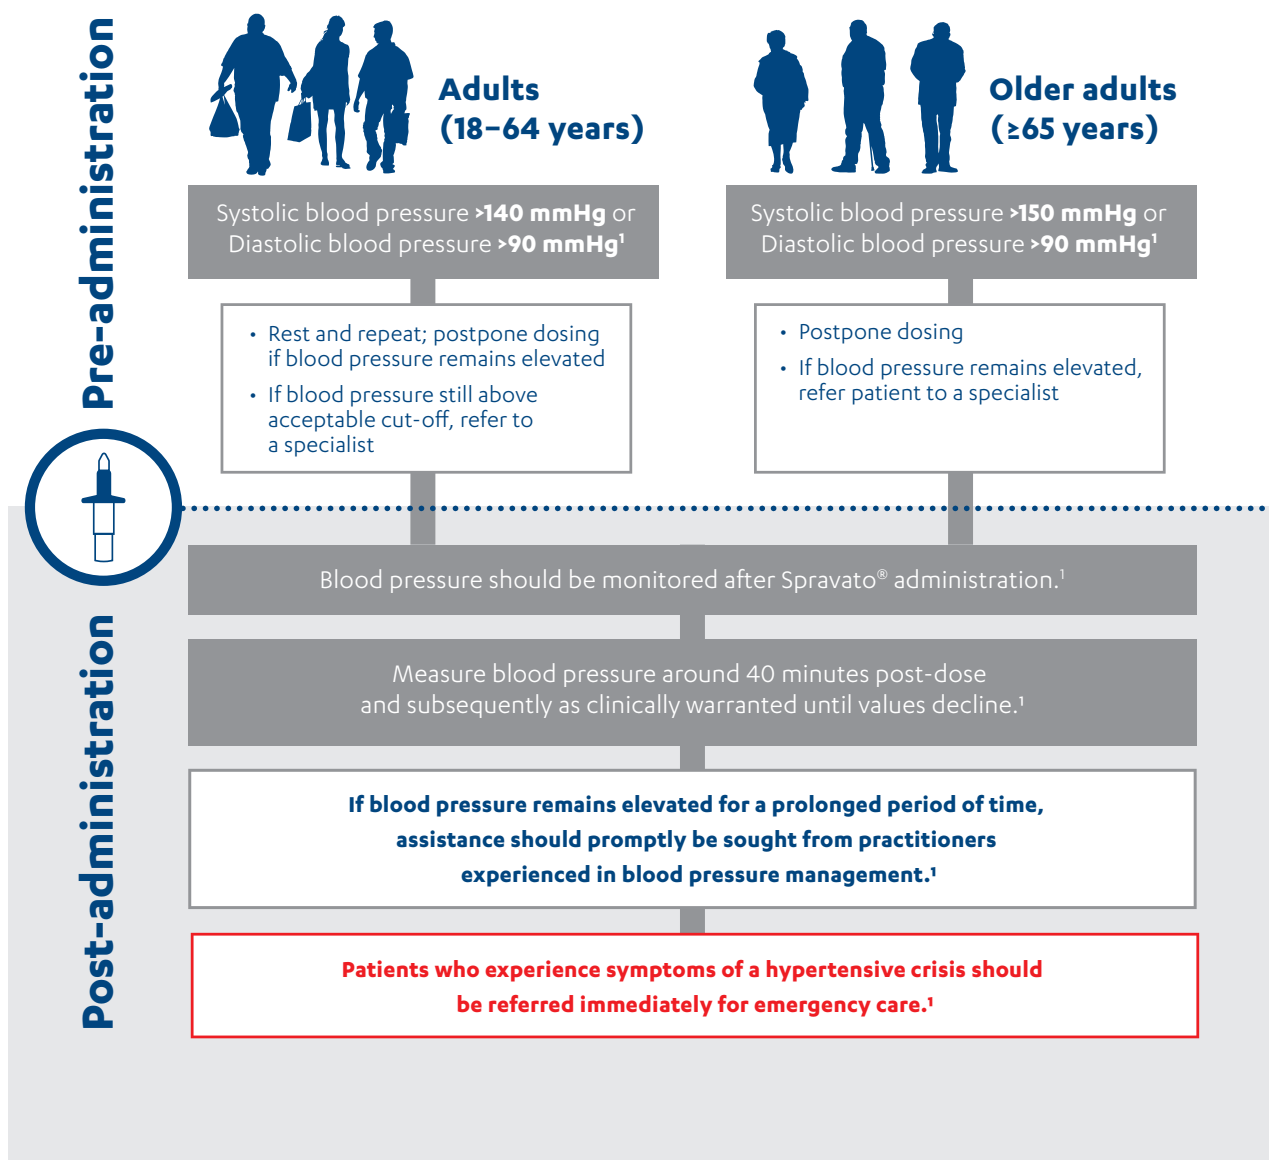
Pre-administration

Adults (18–64 years)

Older adults (≥65 years)

Systolic blood pressure >140 mmHg or Diastolic blood pressure >90 mmHg$^1$

Systolic blood pressure >150 mmHg or Diastolic blood pressure >90 mmHg$^1$

• Rest and repeat; postpone dosing if blood pressure remains elevated
• If blood pressure still above acceptable cut-off, refer to a specialist

• Postpone dosing
• If blood pressure remains elevated, refer patient to a specialist

Post-administration

Blood pressure should be monitored after Spravato® administration.$^1$

Measure blood pressure around 40 minutes post-dose and subsequently as clinically warranted until values decline.$^1$

If blood pressure remains elevated for a prolonged period of time, assistance should promptly be sought from practitioners experienced in blood pressure management.$^1$

Patients who experience symptoms of a hypertensive crisis should be referred immediately for emergency care.$^1$